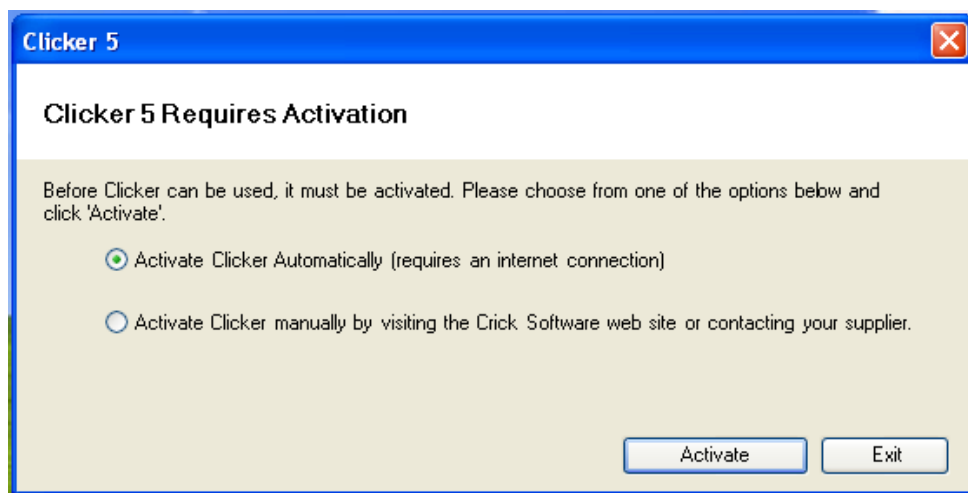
Clicker 5

Clicker 5 Requires Activation

Before Clicker can be used, it must be activated. Please choose from one of the options below and click 'Activate'.

Activate Clicker Automatically (requires an internet connection)

Activate Clicker manually by visiting the Crick Software web site or contacting your supplier.

Activate

Exit